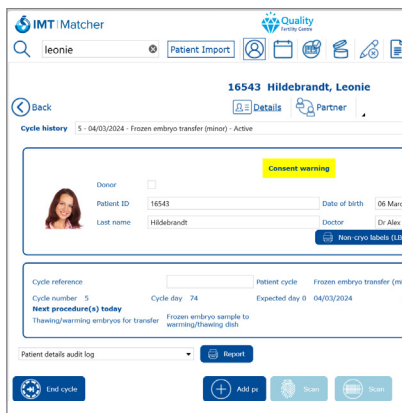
IMT | Matcher

Quality Fertility Centre

leonie

Patient Import

16543 Hildebrandt, Leonie

Back

Details

Partner

Cycle history 5 - 04/03/2024 - Frozen embryo transfer (minor) - Active

Consent warning

Donor

Patient ID 16543

Date of birth 06 Marc

Last name Hildebrandt

Doctor Dr Alex

Non-cryo labels (LB

Cycle reference

Patient cycle Frozen embryo transfer (m

Cycle number 5

Cycle day 74

Expected day 0 04/03/2024

Next procedure(s) today

Thawing/warming embryos for transfer

Frozen embryo sample to warming/thawing dish

Patient details audit log

Report

End cycle

Add pa

Scan

Scan